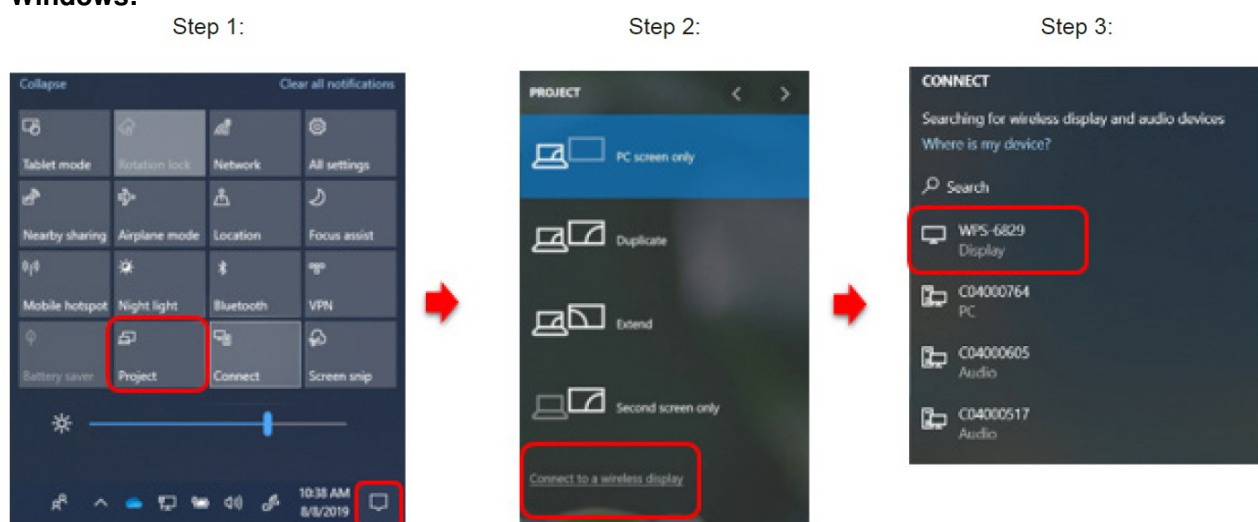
Windows:

Step 1:

Collapse
Clear all notifications

Tablet mode
Rotation lock
Network
All settings
Nearby sharing
Airplane mode
Location
Focus assist
Mobile hotspot
Night light
Bluetooth
VPN
Battery saver
Project
Connect
Screen snip

10:38 AM
8/8/2019

Step 2:

PROJECT

PC screen only
Duplicate
Extend
Second screen only

Connect to a wireless display

Step 3:

CONNECT

Searching for wireless display and audio devices
Where is my device?

Search

WPS-6829
Display

C04000764
PC

C04000605
Audio

C04000517
Audio